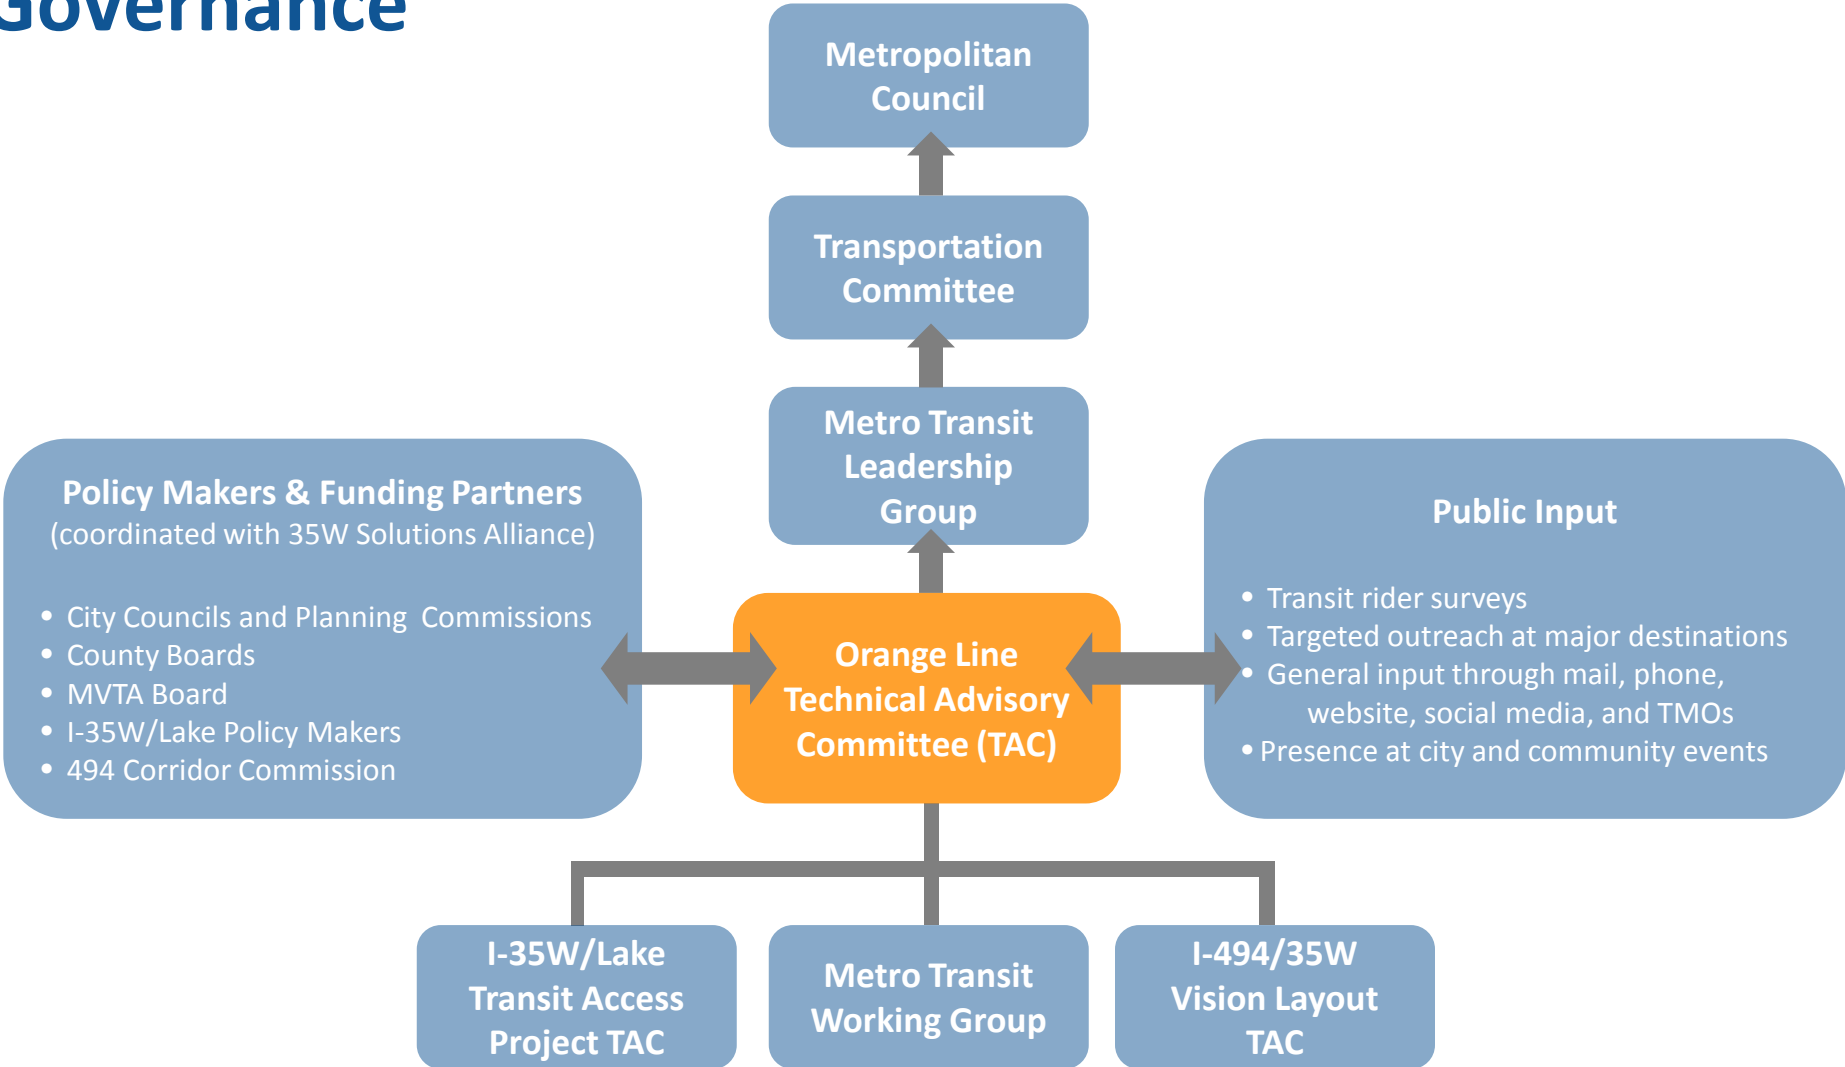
Governance

Metropolitan Council

Transportation Committee

Metro Transit Leadership Group

Policy Makers & Funding Partners
(coordinated with 35W Solutions Alliance)

- City Councils and Planning Commissions
- County Boards
- MVTA Board
- I-35W/Lake Policy Makers
- 494 Corridor Commission

Orange Line Technical Advisory Committee (TAC)

Public Input

- Transit rider surveys
- Targeted outreach at major destinations
- General input through mail, phone, website, social media, and TMOs
- Presence at city and community events

I-35W/Lake Transit Access Project TAC

Metro Transit Working Group

I-494/35W Vision Layout TAC